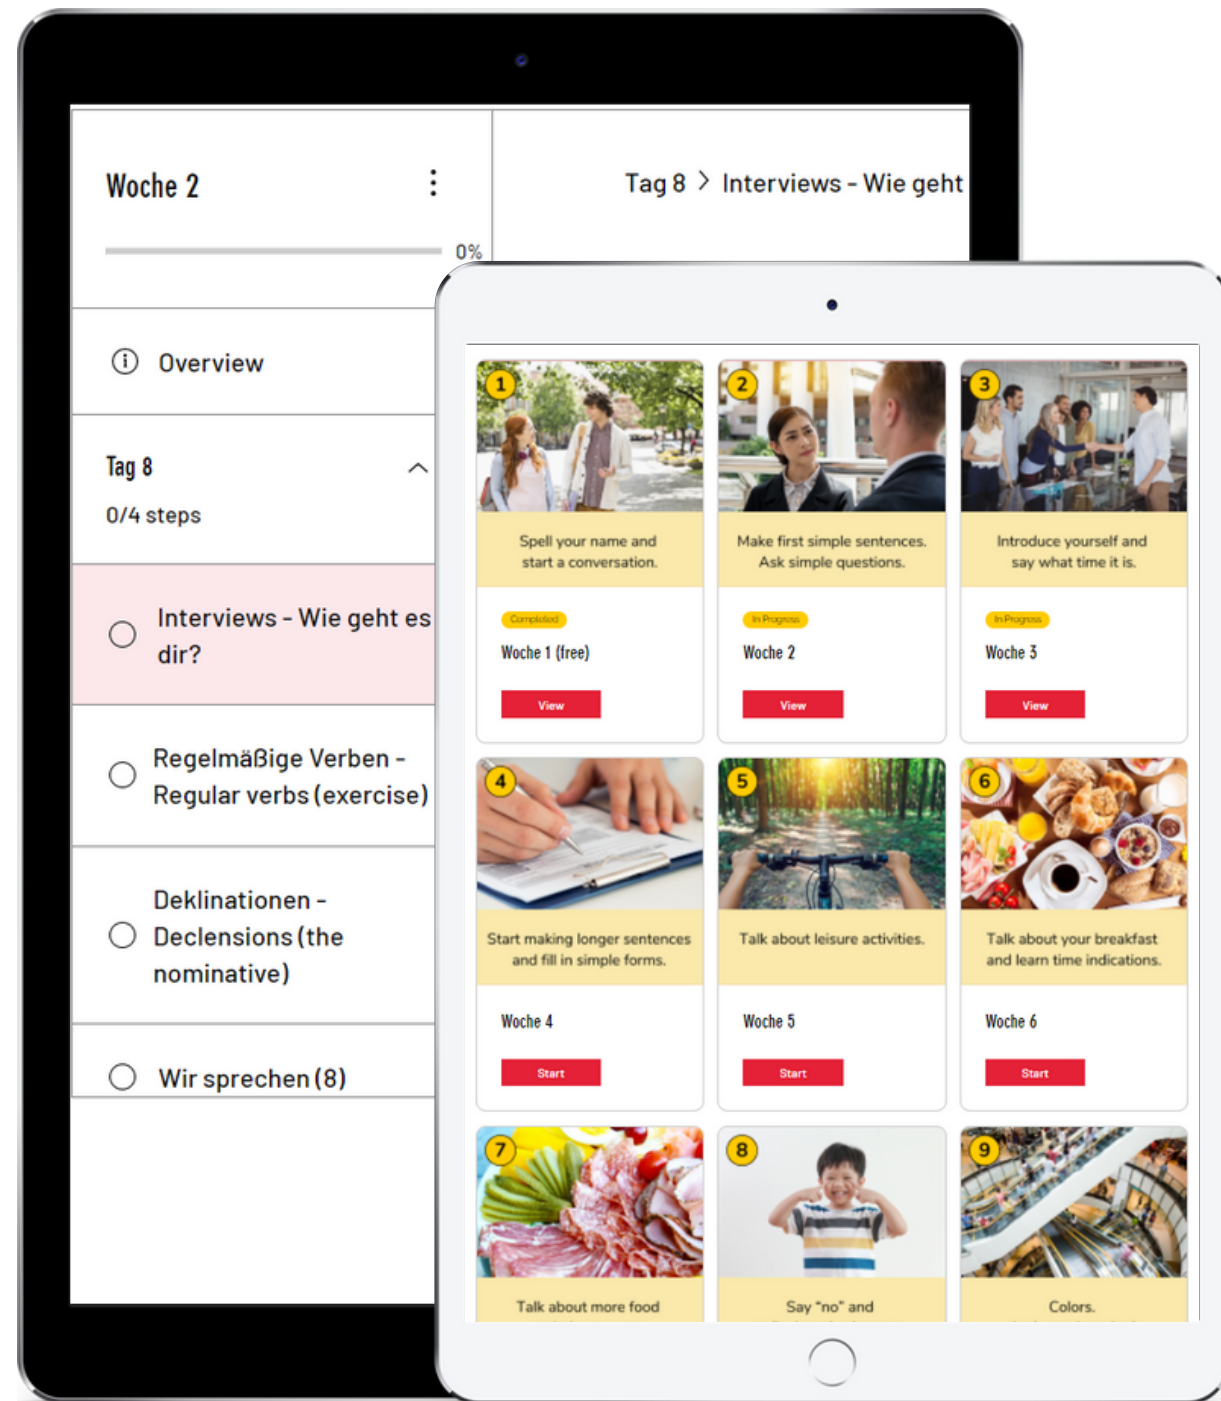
Woche 2

0%

Tag 8 > Interviews - Wie geht

Overview

Tag 8

0/4 steps

Interviews - Wie geht es dir?

Regelmäßige Verben - Regular verbs (exercise)

Deklinationen - Declensions (the nominative)

Wir sprechen (8)

1
Spell your name and start a conversation.
Completed
Woche 1 (free)
View

2
Make first simple sentences. Ask simple questions.
In Progress
Woche 2
View

3
Introduce yourself and say what time it is.
In Progress
Woche 3
View

4
Start making longer sentences and fill in simple forms.
Woche 4
Start

5
Talk about leisure activities.
Woche 5
Start

6
Talk about your breakfast and learn time indications.
Woche 6
Start

7
Talk about more food

8
Say "no" and

9
Colors.